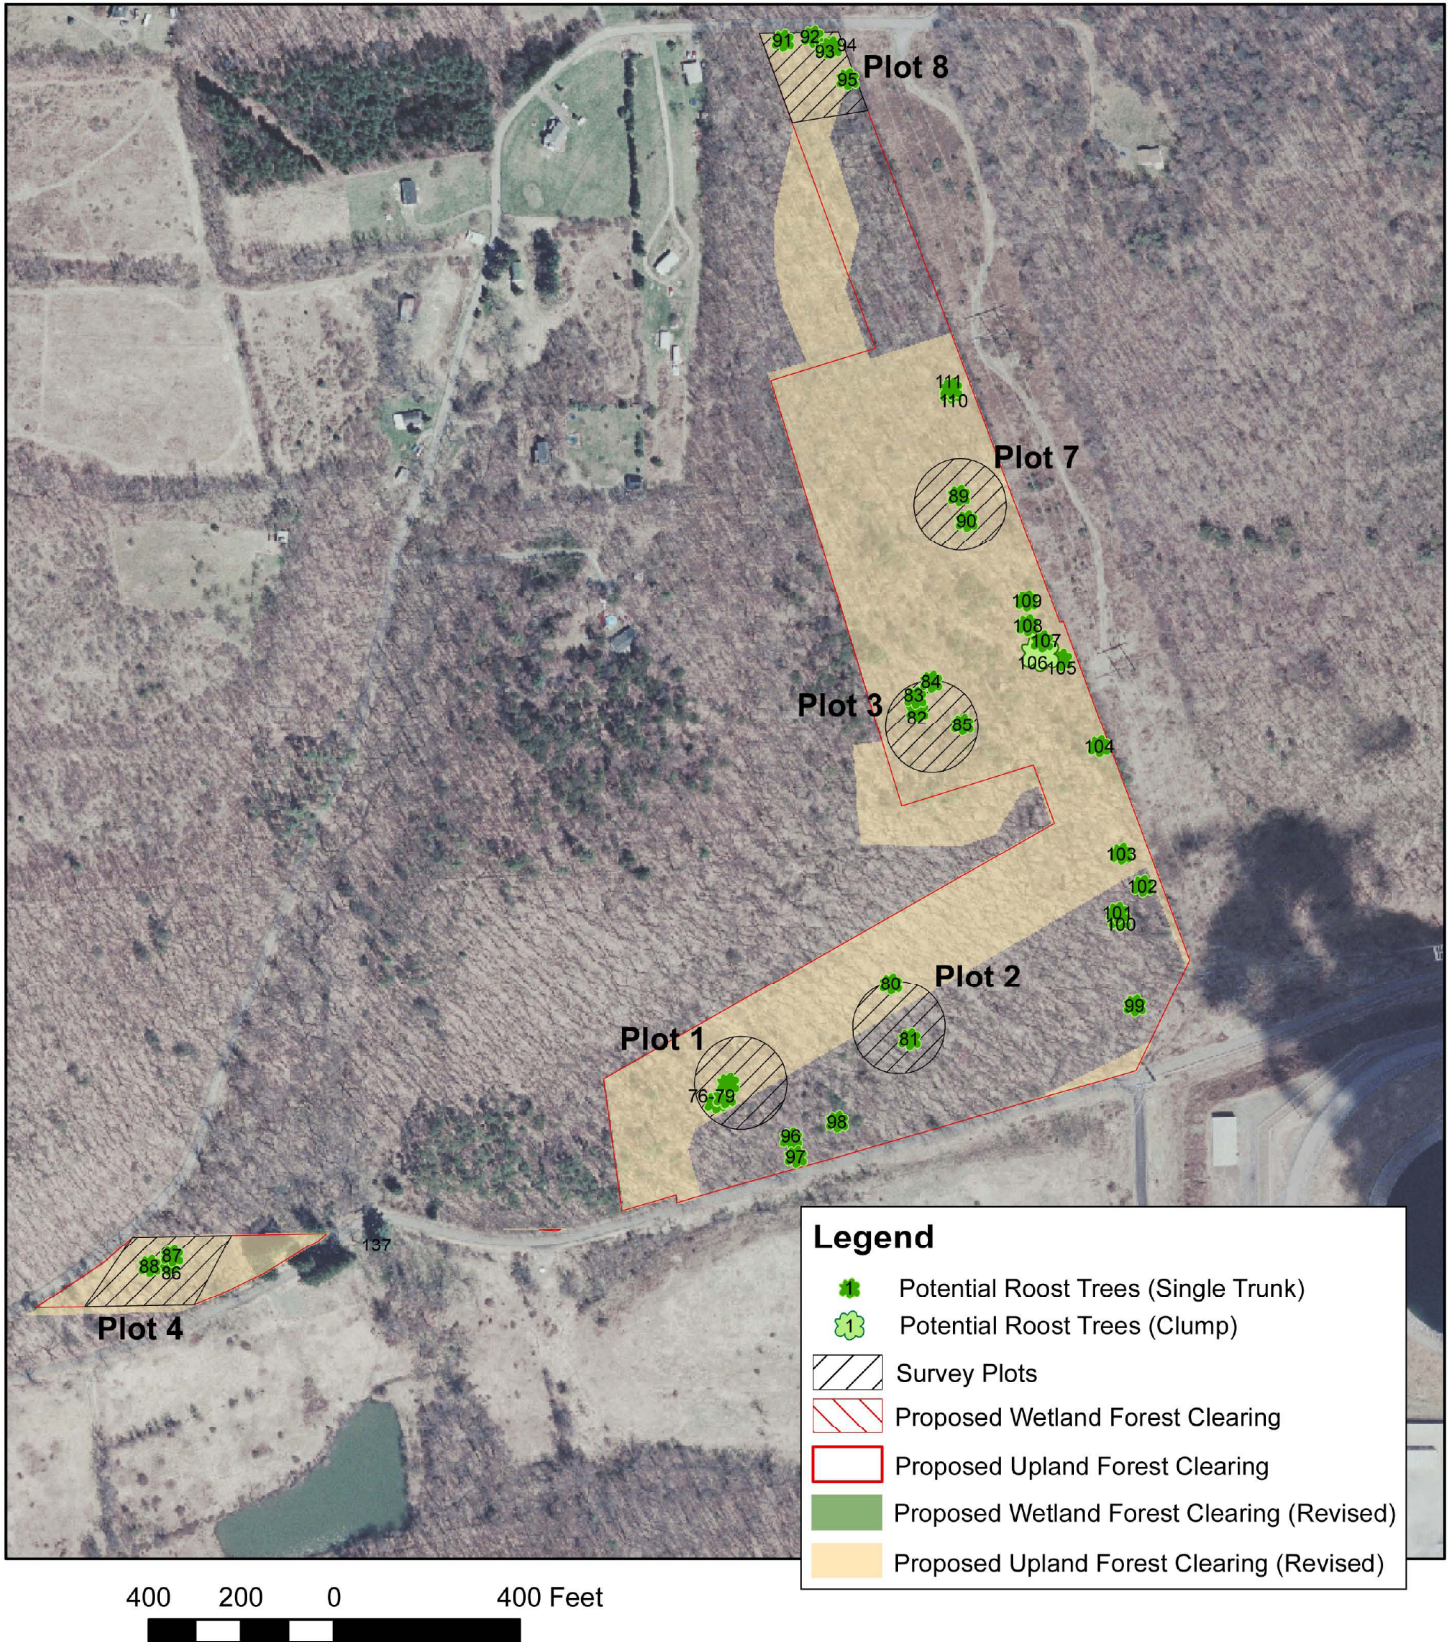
91 92 93 94 95 Plot 8

111 110

Plot 7

89 90

109 108 107 106 105

Plot 3

84 83 82 85

104

103

102

101 100

Plot 2

80 81

99

Plot 1

76-79

98

96 97

137

87 88 86

Plot 4

Legend

1 Potential Roost Trees (Single Trunk)

1 Potential Roost Trees (Clump)

Survey Plots

Proposed Wetland Forest Clearing

Proposed Upland Forest Clearing

Proposed Wetland Forest Clearing (Revised)

Proposed Upland Forest Clearing (Revised)

400 200 0 400 Feet